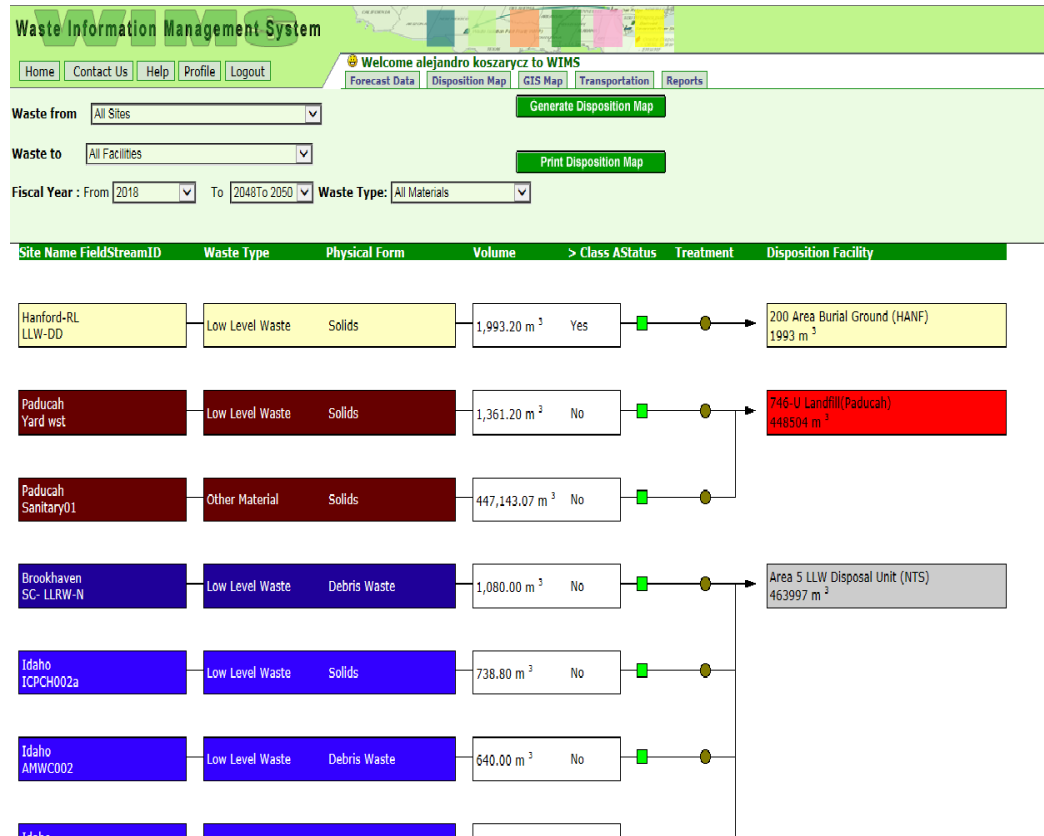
Waste Information Management System

WIMS

Home | Contact Us | Help | Profile | Logout

Welcome alejandro koszarycz to WIMS

Forecast Data | Disposition Map | GIS Map | Transportation | Reports

Waste from All Sites

Waste to All Facilities

Fiscal Year : From 2018 To 2048To 2050 Waste Type: All Materials

Generate Disposition Map

Print Disposition Map

| Site Name FieldStreamID | Waste Type | Physical Form | Volume | > Class AStatus | Treatment | Disposition Facility |
|---|---|---|---|---|---|---|
| Hanford-RL LLW-DD | Low Level Waste | Solids | 1,993.20 m $^3$ | Yes | | 200 Area Burial Ground (HANF) 1993 m $^3$ |
| Paducah Yard wst | Low Level Waste | Solids | 1,361.20 m $^3$ | No | | 746-U Landfill(Paducah) 448504 m $^3$ |
| Paducah Sanitary01 | Other Material | Solids | 447,143.07 m $^3$ | No | | |
| Brookhaven SC- LLRW-N | Low Level Waste | Debris Waste | 1,080.00 m $^3$ | No | | Area 5 LLW Disposal Unit (NTS) 463997 m $^3$ |
| Idaho ICPCH002a | Low Level Waste | Solids | 738.80 m $^3$ | No | | |
| Idaho AMWC002 | Low Level Waste | Debris Waste | 640.00 m $^3$ | No | | |
| Idaho | | | | | | |